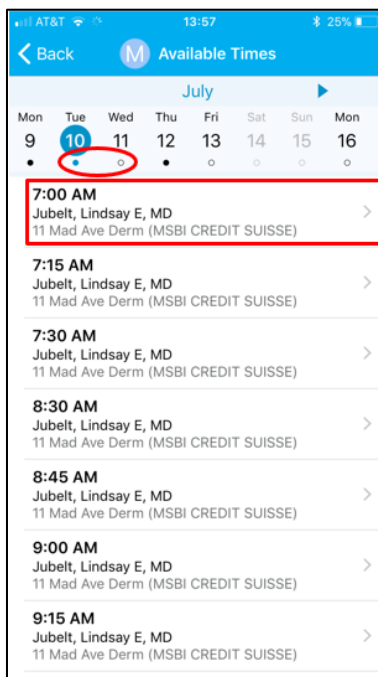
AT&T 13:57 25%

Back M Available Times

July

Mon 9 Tue 10 Wed 11 Thu 12 Fri 13 Sat 14 Sun 15 Mon 16

7:00 AM
Jubelt, Lindsay E, MD
11 Mad Ave Derm (MSBI CREDIT SUISSE)

7:15 AM
Jubelt, Lindsay E, MD
11 Mad Ave Derm (MSBI CREDIT SUISSE)

7:30 AM
Jubelt, Lindsay E, MD
11 Mad Ave Derm (MSBI CREDIT SUISSE)

8:30 AM
Jubelt, Lindsay E, MD
11 Mad Ave Derm (MSBI CREDIT SUISSE)

8:45 AM
Jubelt, Lindsay E, MD
11 Mad Ave Derm (MSBI CREDIT SUISSE)

9:00 AM
Jubelt, Lindsay E, MD
11 Mad Ave Derm (MSBI CREDIT SUISSE)

9:15 AM
Jubelt, Lindsay E, MD
11 Mad Ave Derm (MSBI CREDIT SUISSE)